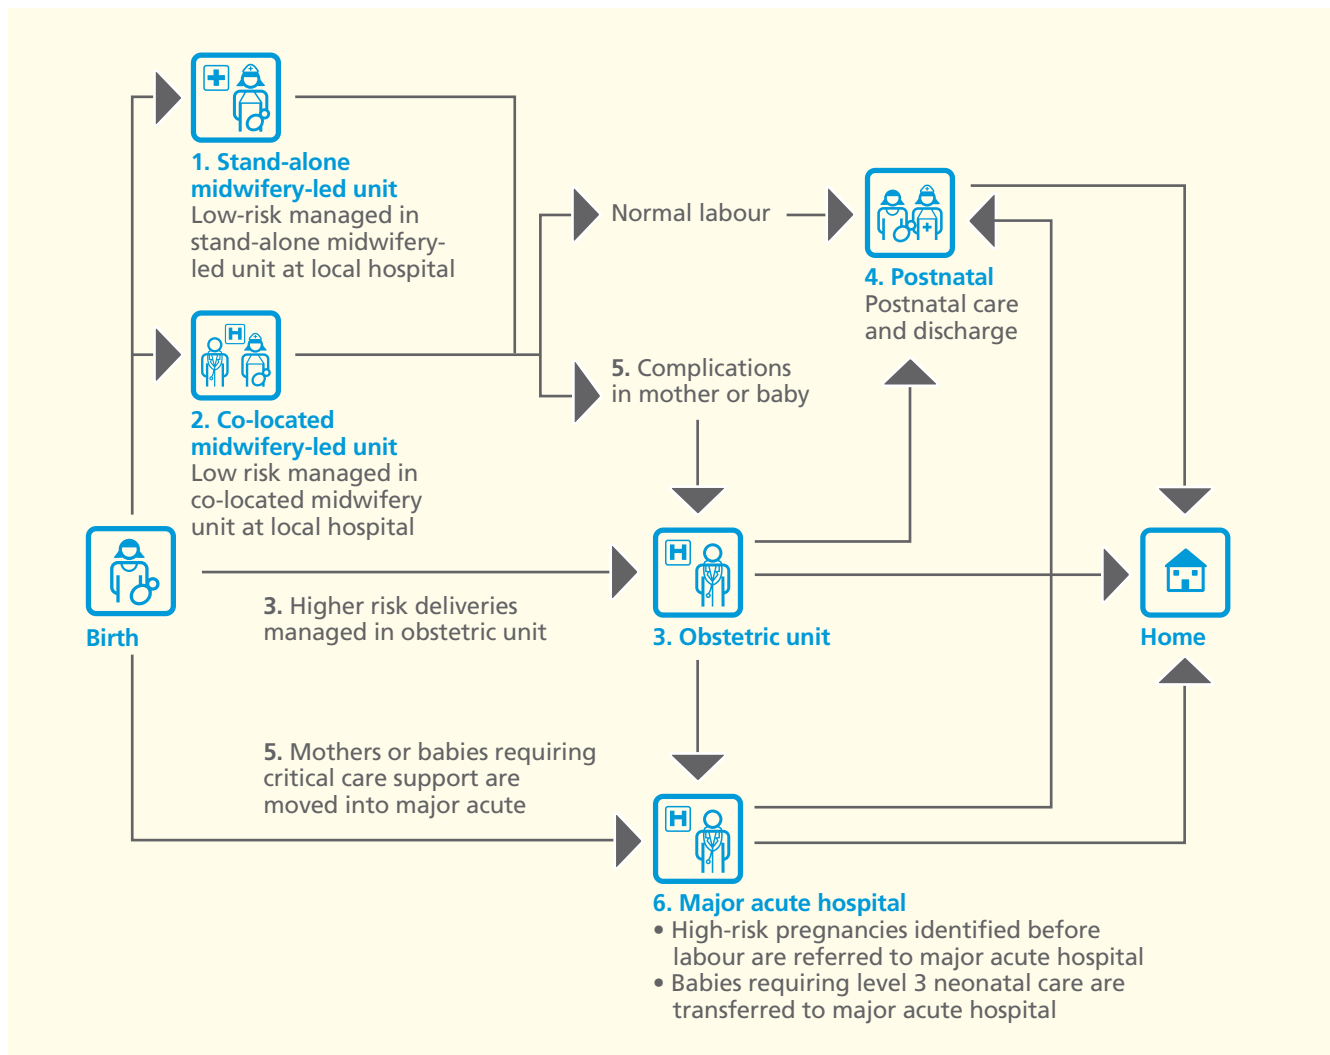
1. Stand-alone midwifery-led unit
Low-risk managed in stand-alone midwifery-led unit at local hospital

Normal labour

4. Postnatal
Postnatal care and discharge

2. Co-located midwifery-led unit
Low risk managed in co-located midwifery unit at local hospital

5. Complications in mother or baby

Birth

3. Higher risk deliveries managed in obstetric unit

3. Obstetric unit

Home

5. Mothers or babies requiring critical care support are moved into major acute

6. Major acute hospital
• High-risk pregnancies identified before labour are referred to major acute hospital
• Babies requiring level 3 neonatal care are transferred to major acute hospital